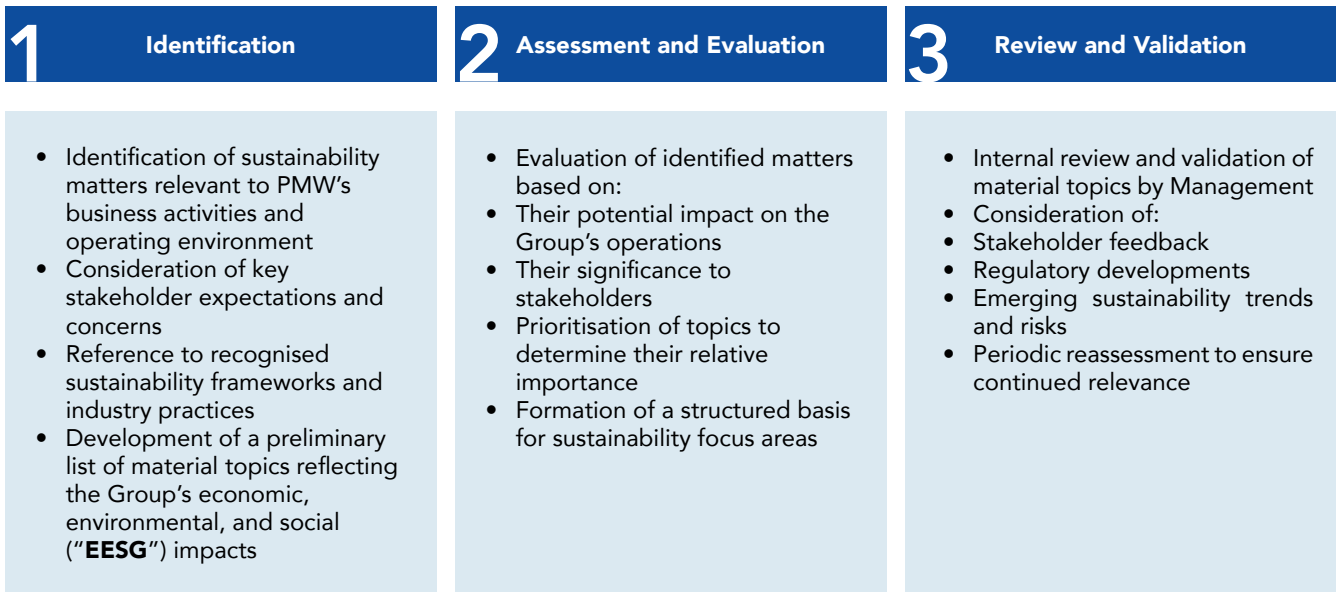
1 Identification

- Identification of sustainability matters relevant to PMW's business activities and operating environment
- Consideration of key stakeholder expectations and concerns
- Reference to recognised sustainability frameworks and industry practices
- Development of a preliminary list of material topics reflecting the Group's economic, environmental, and social ("EESG") impacts

2 Assessment and Evaluation

- Evaluation of identified matters based on:
- Their potential impact on the Group's operations
- Their significance to stakeholders
- Prioritisation of topics to determine their relative importance
- Formation of a structured basis for sustainability focus areas

3 Review and Validation

- Internal review and validation of material topics by Management
- Consideration of:
- Stakeholder feedback
- Regulatory developments
- Emerging sustainability trends and risks
- Periodic reassessment to ensure continued relevance